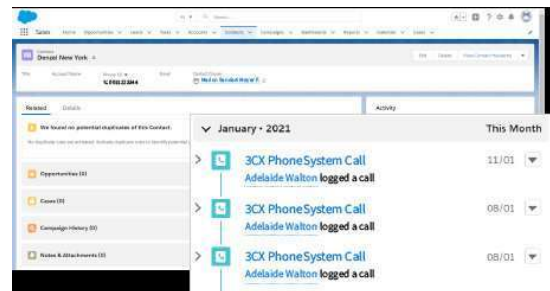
Sales

Contact
Denzel New York

Related Details

We found no potential duplicates of this Contact.

Opportunities (0)

Cases (0)

Campaign History (0)

Notes & Attachments (0)

Activity

January • 2021 This Month

3CX PhoneSystem Call 11/01
Adelaide Walton logged a call

3CX PhoneSystem Call 08/01
Adelaide Walton logged a call

3CX PhoneSystem Call 08/01
Adelaide Walton logged a call